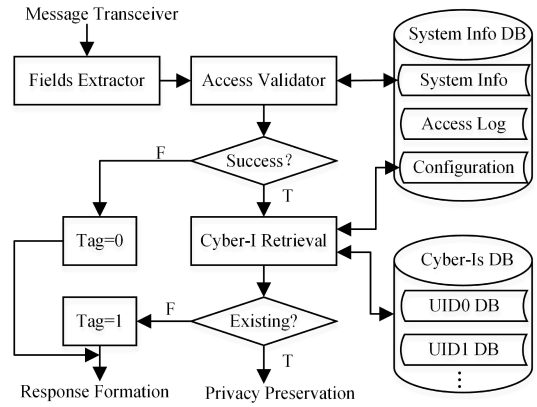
Message Transceiver

Fields Extractor

Access Validator

System Info DB

System Info

Access Log

Configuration

Success?

F

T

Tag=0

Cyber-I Retrieval

Cyber-Is DB

UID0 DB

UID1 DB

⋮

Tag=1

F

Existing?

T

Response Formation

Privacy Preservation